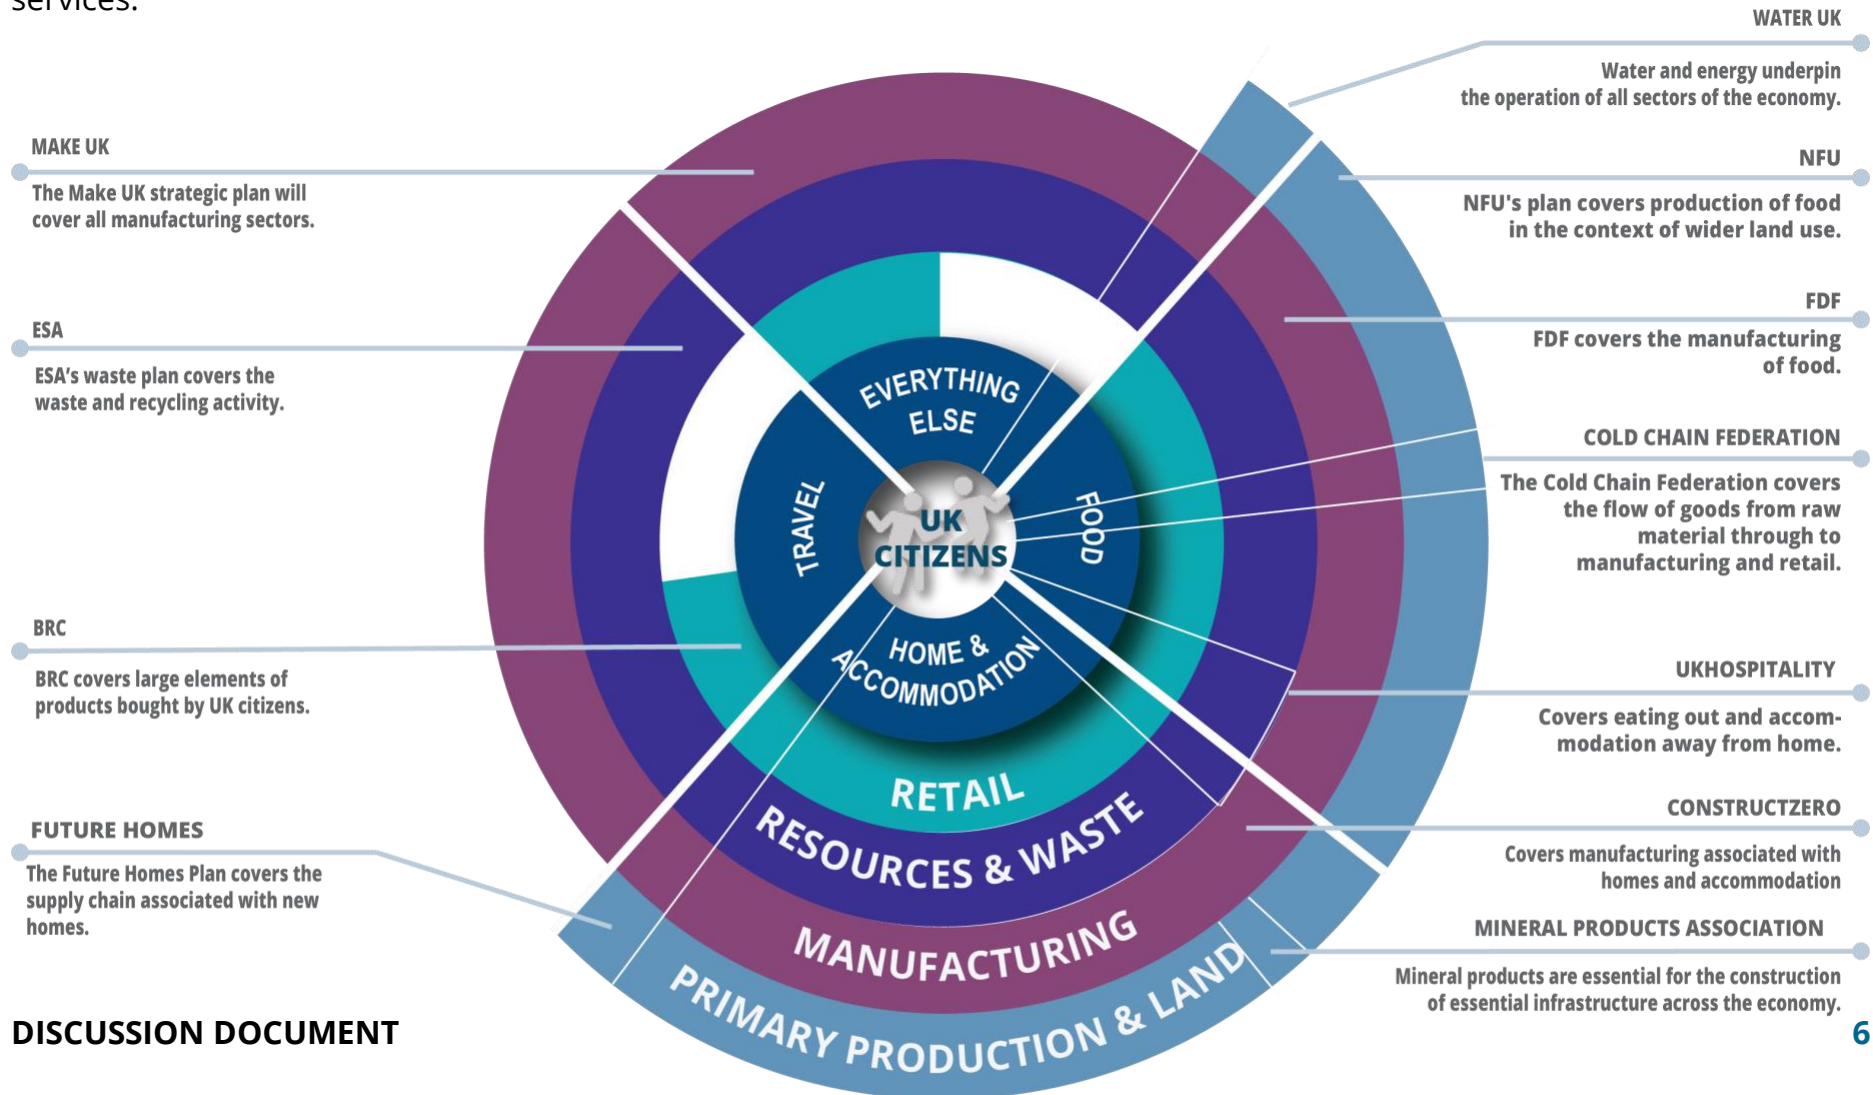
services.

MAKE UK

The Make UK strategic plan will cover all manufacturing sectors.

ESA

ESA's waste plan covers the waste and recycling activity.

BRC

BRC covers large elements of products bought by UK citizens.

FUTURE HOMES

The Future Homes Plan covers the supply chain associated with new homes.

WATER UK

Water and energy underpin the operation of all sectors of the economy.

NFU

NFU's plan covers production of food in the context of wider land use.

FDF

FDF covers the manufacturing of food.

COLD CHAIN FEDERATION

The Cold Chain Federation covers the flow of goods from raw material through to manufacturing and retail.

UKHOSPITALITY

Covers eating out and accommodation away from home.

CONSTRUCTZERO

Covers manufacturing associated with homes and accommodation

MINERAL PRODUCTS ASSOCIATION

Mineral products are essential for the construction of essential infrastructure across the economy.

UK CITIZENS

EVERYTHING ELSE

TRAVEL

FOOD

HOME & ACCOMMODATION

RETAIL

RESOURCES & WASTE

MANUFACTURING

PRIMARY PRODUCTION & LAND

DISCUSSION DOCUMENT

6